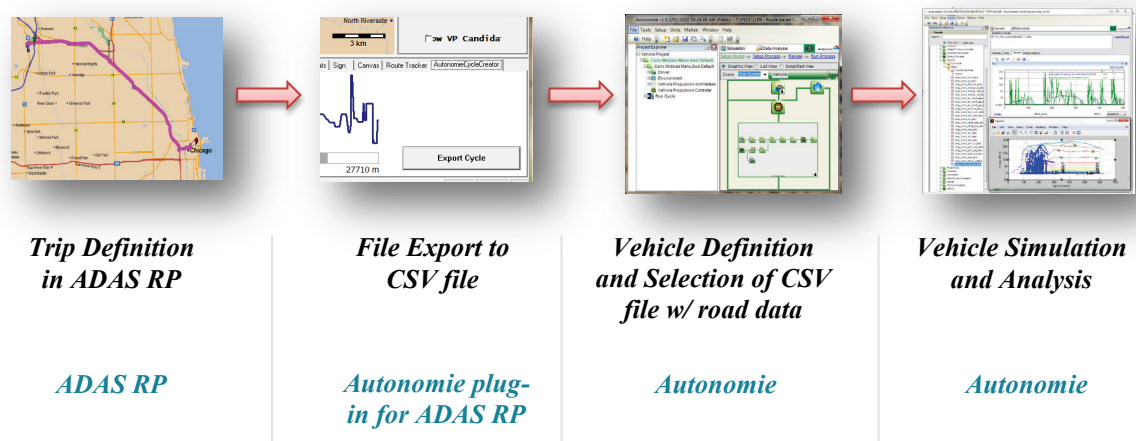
Chicago

North Riverside

3 km

Flow VP Candida

ats | Sign | Canvas | Route Tracker | AutonomieCycleCreator

Export Cycle

27710 m

Autonomie

File Tools Setup Units Matlab Window Help

Project Explorer

Simulation

Data Analysis

Select Setup Process Review Run Process

Graphic View List View Simplified View

Driver

Environment

Vehicle Propulsion Architecture

Vehicle Propulsion Controller

Run Cycle

Trip Definition in ADAS RP

File Export to CSV file

Vehicle Definition and Selection of CSV file w/ road data

Vehicle Simulation and Analysis

ADAS RP

Autonomie plug-in for ADAS RP

Autonomie

Autonomie